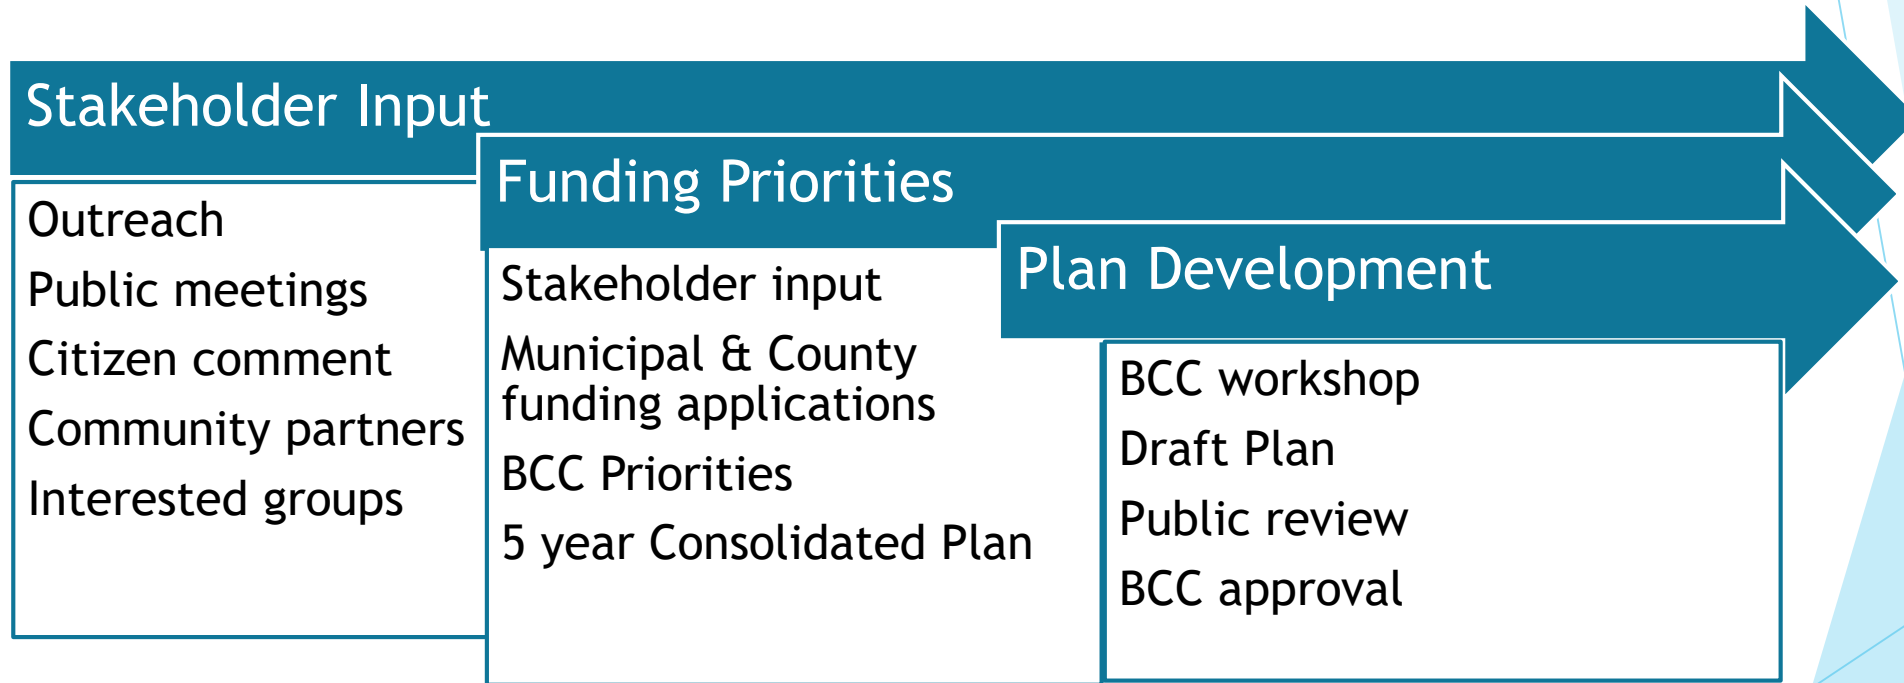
Stakeholder Input

Outreach
Public meetings
Citizen comment
Community partners
Interested groups

Funding Priorities

Stakeholder input
Municipal & County funding applications
BCC Priorities
5 year Consolidated Plan

Plan Development

BCC workshop
Draft Plan
Public review
BCC approval